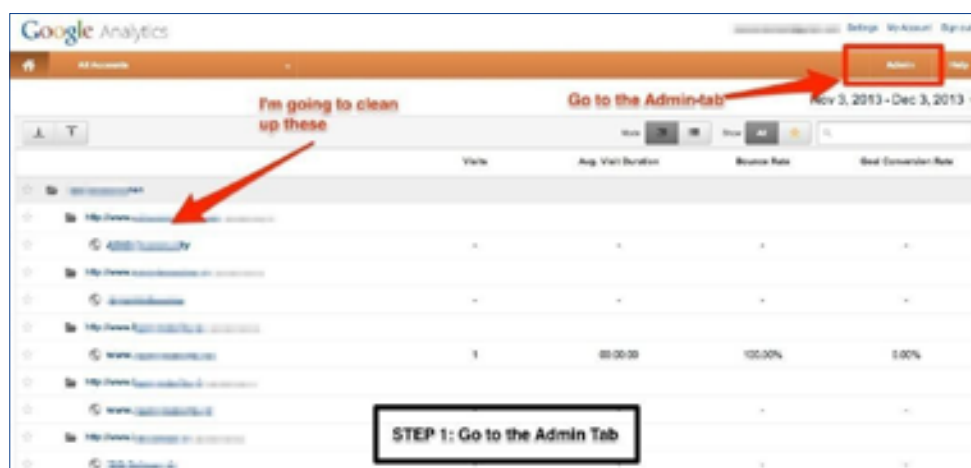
Google Analytics

Settings My Account Sign out

All Accounts

Admin

Help

I'm going to clean up these

Go to the Admin-tab

Nov 3, 2013 - Dec 3, 2013

| | Visits | Avg. Visit Duration | Bounce Rate | Goal Conversion Rate |
|---|---|---|---|---|
| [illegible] | | | | |
| http://www.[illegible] | | | | |
| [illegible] | - | - | - | - |
| http://www.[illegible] | | | | |
| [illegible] | - | - | - | - |
| http://www.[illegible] | | | | |
| www.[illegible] | 1 | 00:00:00 | 100.00% | 0.00% |
| http://www.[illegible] | | | | |
| www.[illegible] | | | - | - |
| http://www.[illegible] | | | | |
| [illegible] | | | | |

STEP 1: Go to the Admin Tab